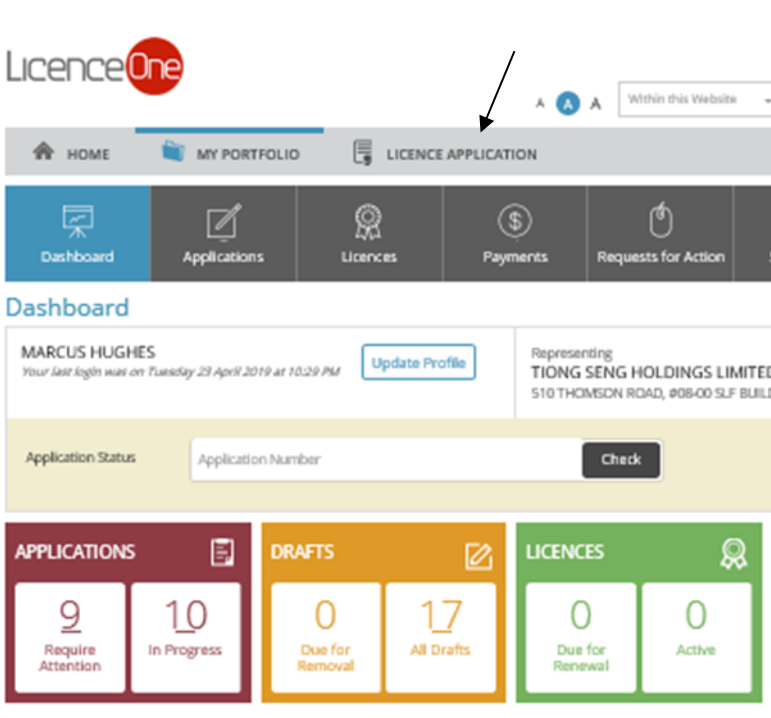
LicenceOne

A A A Within this Website

HOME MY PORTFOLIO LICENCE APPLICATION

Dashboard Applications Licences Payments Requests for Action

Dashboard

MARCUS HUGHES
Your last login was on Tuesday 23 April 2019 at 10:29 PM

Update Profile

Representing
TIONG SENG HOLDINGS LIMITED
510 THOMSON ROAD, #08-00 SLF BUIL

Application Status

Application Number

Check

APPLICATIONS

9
Require Attention

10
In Progress

DRAFTS

0
Due for Removal

17
All Drafts

LICENCES

0
Due for Renewal

0
Active